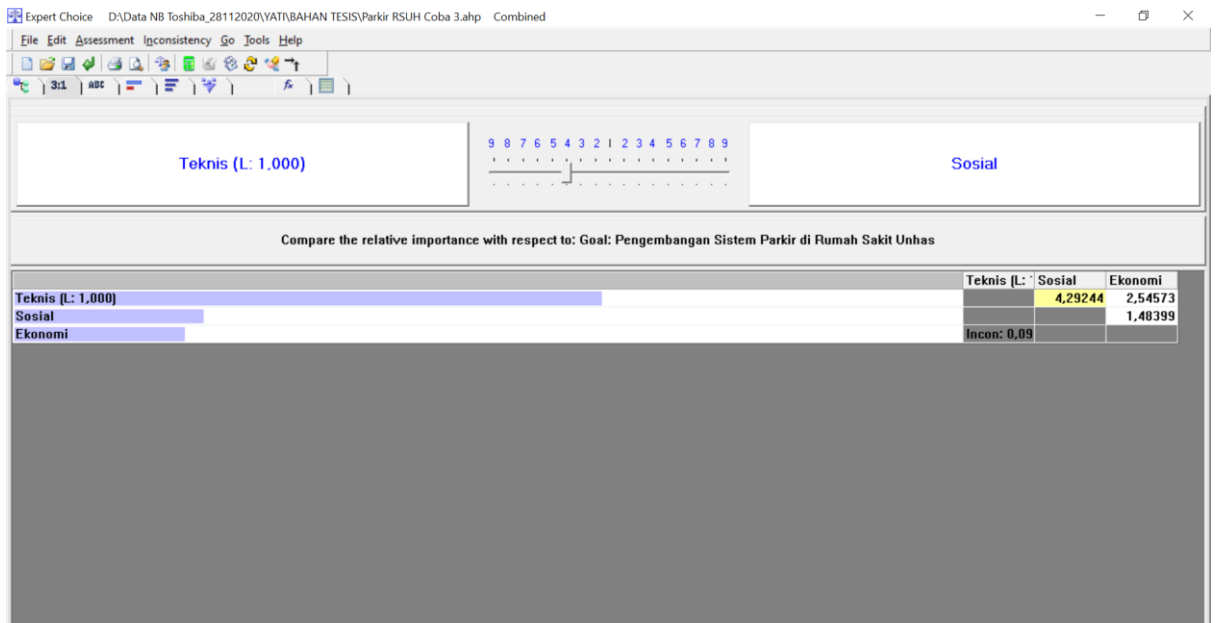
Expert Choice D:\Data NB Toshiba_28112020\YATI\BAHAN TESIS\Parkir RSUH Coba 3.ahp Combined

File Edit Assessment Inconsistency Go Tools Help

3:1 ABC

Teknis (L: 1,000)

9 8 7 6 5 4 3 2 1 2 3 4 5 6 7 8 9

Sosial

Compare the relative importance with respect to: Goal: Pengembangan Sistem Parkir di Rumah Sakit Unhas

| | Teknis (L: | Sosial | Ekonomi |
|---|---|---|---|
| Teknis (L: 1,000) | | 4,29244 | 2,54573 |
| Sosial | | | 1,48399 |
| Ekonomi | Incon: 0,09 | | |